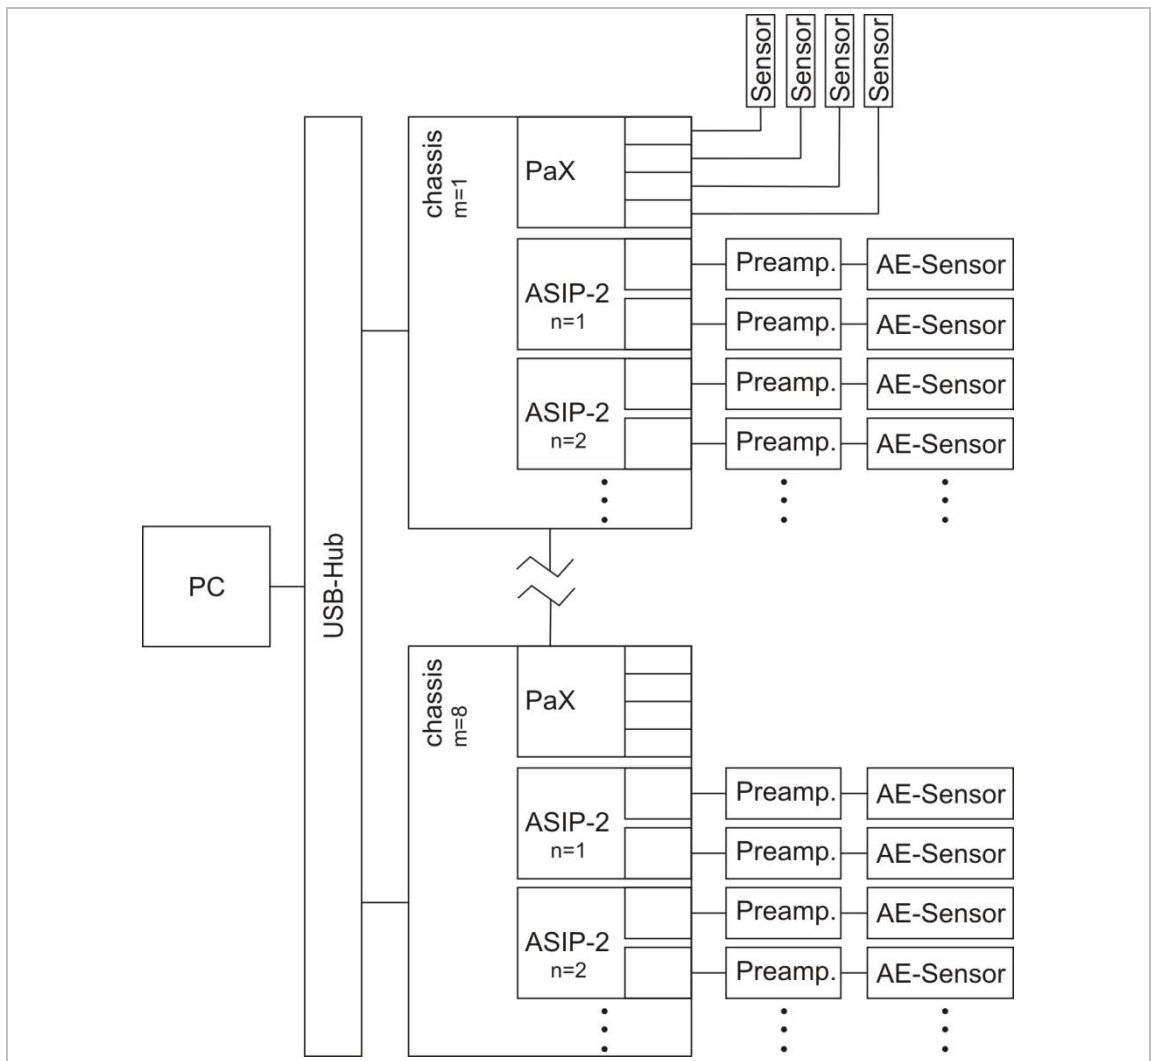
Sensor
Sensor
Sensor
Sensor

chassis
m=1

PaX

ASIP-2
n=1

Preamp.
AE-Sensor
Preamp.
AE-Sensor

ASIP-2
n=2

Preamp.
AE-Sensor
Preamp.
AE-Sensor

PC

USB-Hub

chassis
m=8

PaX

ASIP-2
n=1

Preamp.
AE-Sensor
Preamp.
AE-Sensor

ASIP-2
n=2

Preamp.
AE-Sensor
Preamp.
AE-Sensor